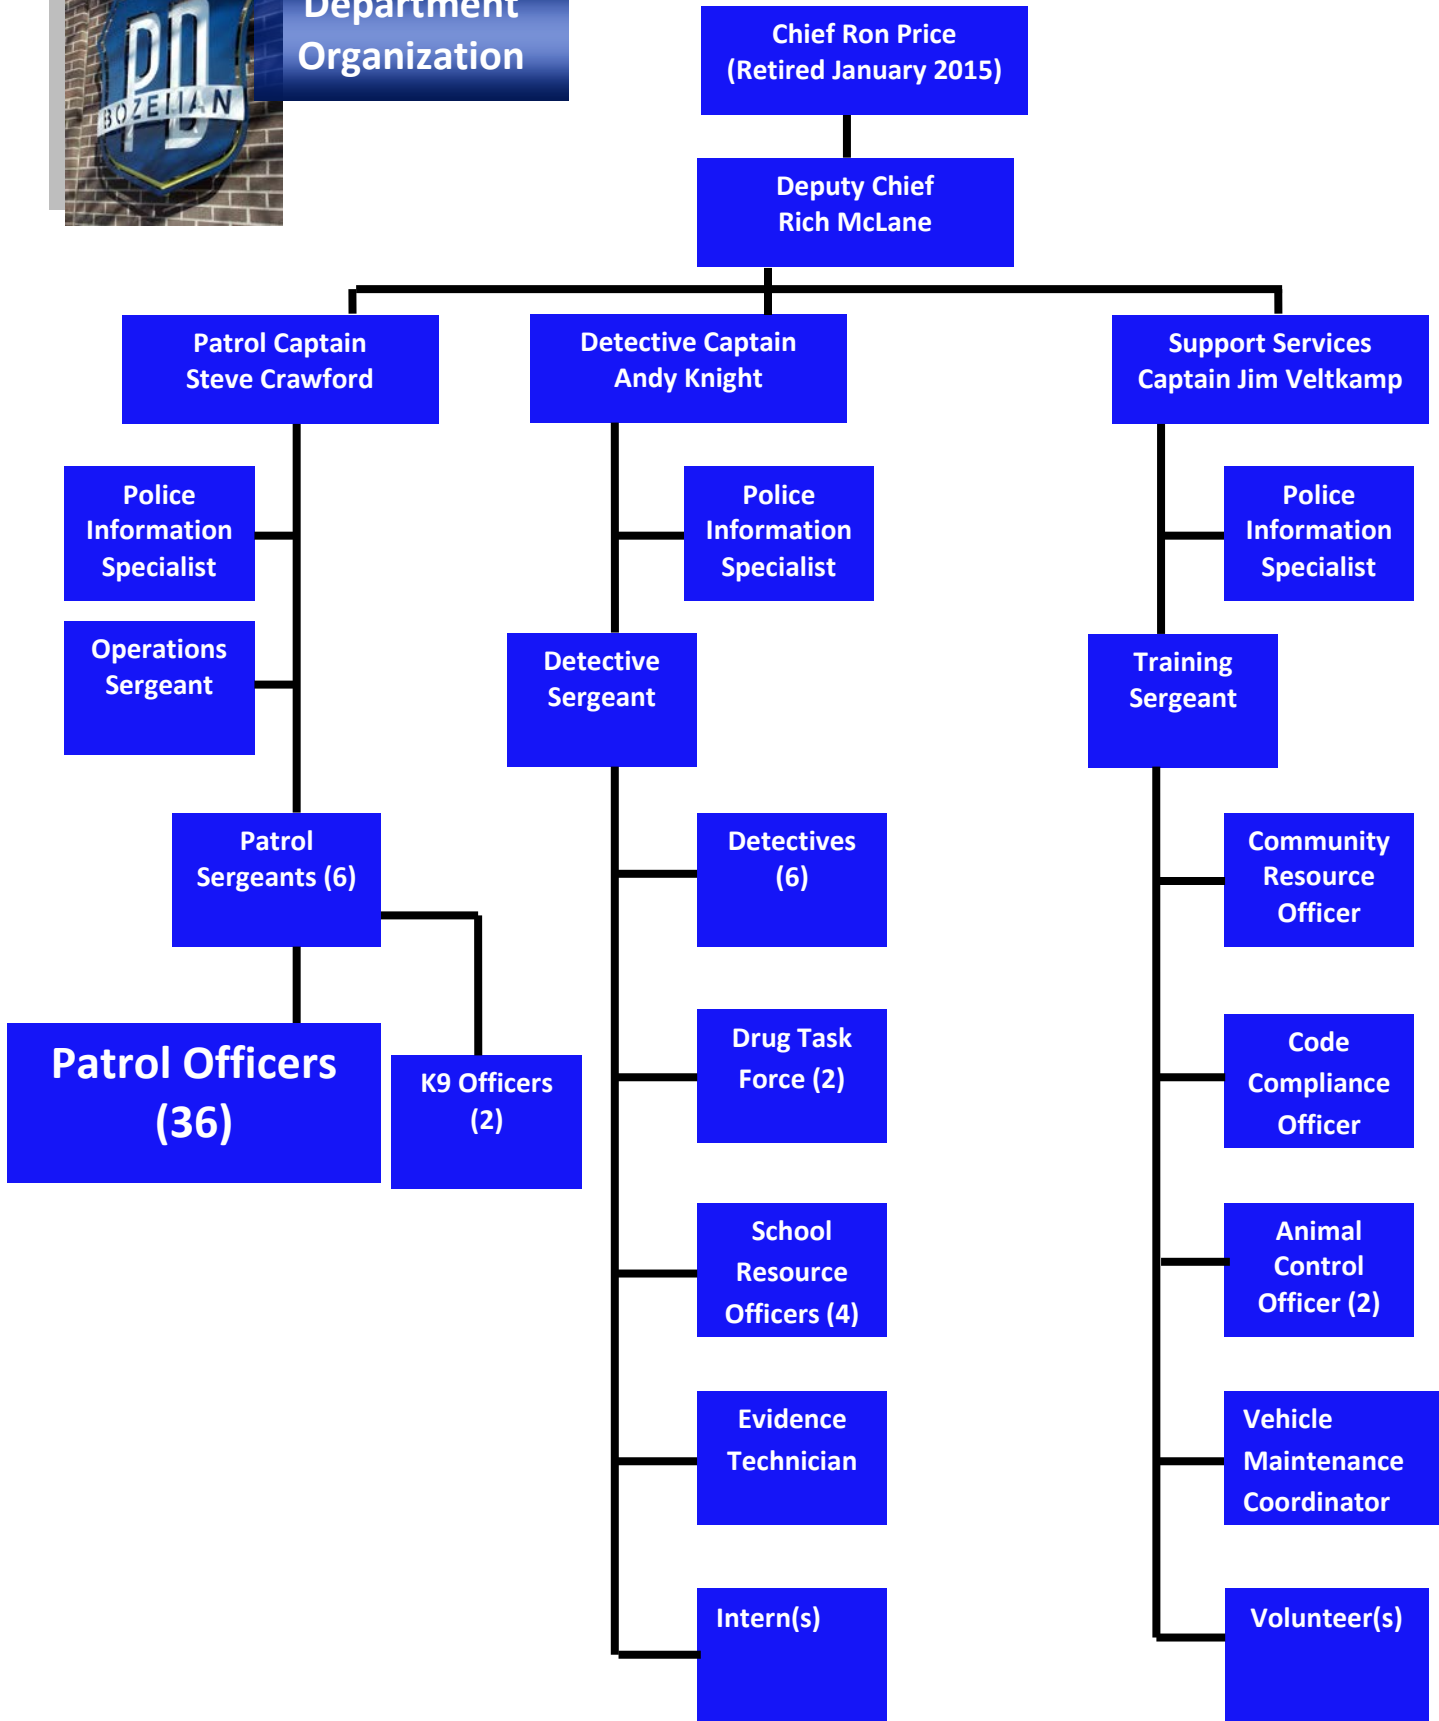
PD BOZEMAN

Department Organization

Chief Ron Price (Retired January 2015)

Deputy Chief Rich McLane

Patrol Captain Steve Crawford

Detective Captain Andy Knight

Support Services Captain Jim Veltkamp

Police Information Specialist

Operations Sergeant

Patrol Sergeants (6)

Patrol Officers (36)

K9 Officers (2)

Police Information Specialist

Detective Sergeant

Detectives (6)

Drug Task Force (2)

School Resource Officers (4)

Evidence Technician

Intern(s)

Police Information Specialist

Training Sergeant

Community Resource Officer

Code Compliance Officer

Animal Control Officer (2)

Vehicle Maintenance Coordinator

Volunteer(s)